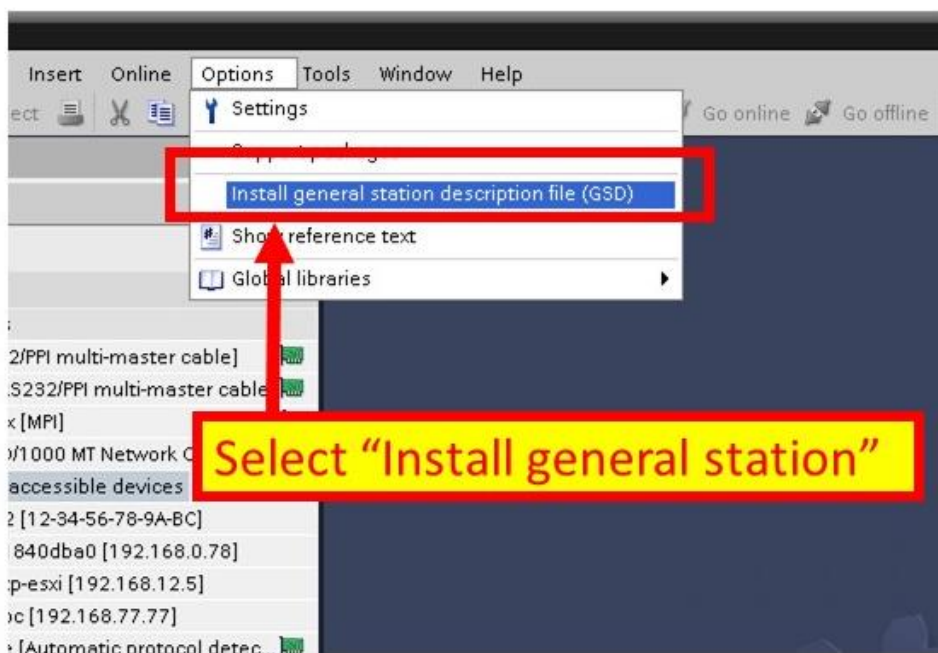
Insert Online Options Tools Window Help

ect

Settings

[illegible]

Install general station description file (GSD)

Sho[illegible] reference text

Glob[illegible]l libraries

Go online Go offline

2/PPI multi-master cable]

S232/PPI multi-master cable

x [MPI]

/1000 MT Network C

accessible devices

2 [12-34-56-78-9A-BC]

840dba0 [192.168.0.78]

p-esxi [192.168.12.5]

c [192.168.77.77]

[Automatic protocol detec

Select “Install general station”